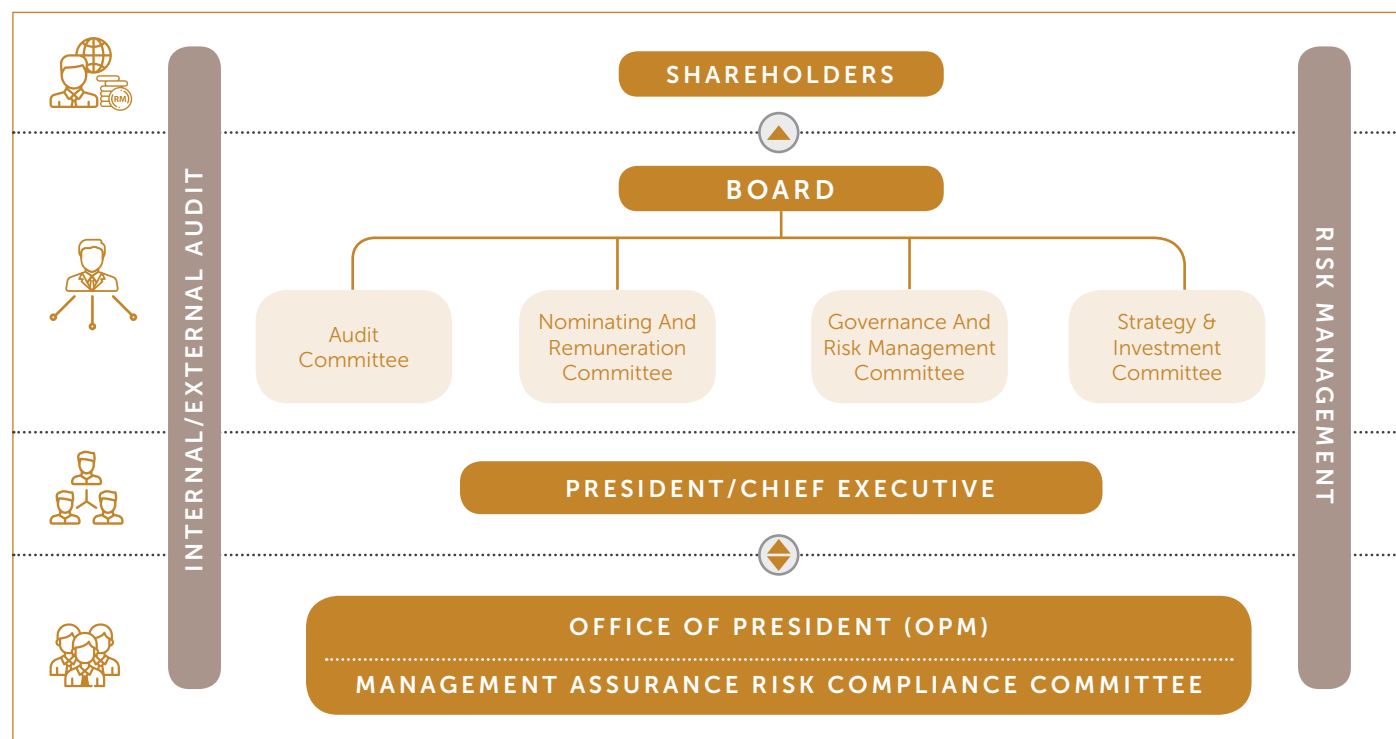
RM

INTERNAL/EXTERNAL AUDIT

SHAREHOLDERS

BOARD

Audit Committee

Nominating And Remuneration Committee

Governance And Risk Management Committee

Strategy & Investment Committee

PRESIDENT/CHIEF EXECUTIVE

OFFICE OF PRESIDENT (OPM)

MANAGEMENT ASSURANCE RISK COMPLIANCE COMMITTEE

RISK MANAGEMENT